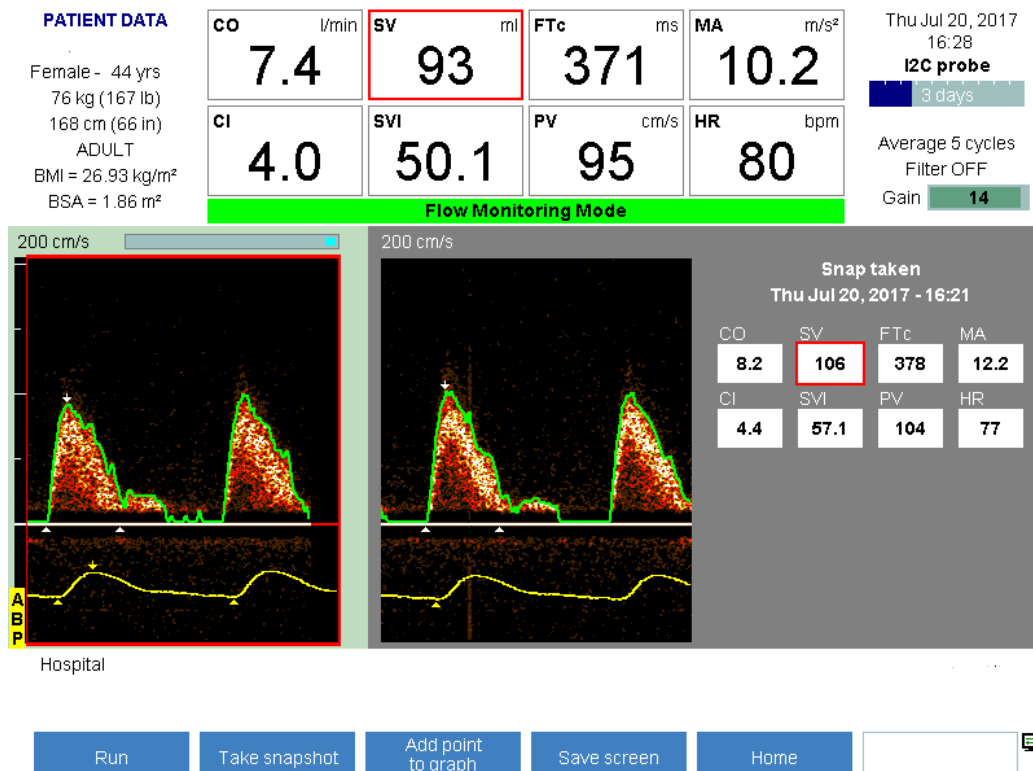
PATIENT DATA

Female - 44 yrs
76 kg (167 lb)
168 cm (66 in)
ADULT
BMI = 26.93 kg/m²
BSA = 1.86 m²

| CO l/min | SV ml | FTc ms | MA m/s² |
|---|---|---|---|
| 7.4 | 93 | 371 | 10.2 |
| CI | SVI | PV cm/s | HR bpm |
| 4.0 | 50.1 | 95 | 80 |

Flow Monitoring Mode

Thu Jul 20, 2017
16:28
I2C probe
3 days

Average 5 cycles
Filter OFF
Gain 14

200 cm/s

A
B
P

200 cm/s

Snap taken
Thu Jul 20, 2017 - 16:21

| CO | SV | FTc | MA |
|---|---|---|---|
| 8.2 | 106 | 378 | 12.2 |
| CI | SVI | PV | HR |
| 4.4 | 57.1 | 104 | 77 |

Hospital

Run
Take snapshot
Add point to graph
Save screen
Home